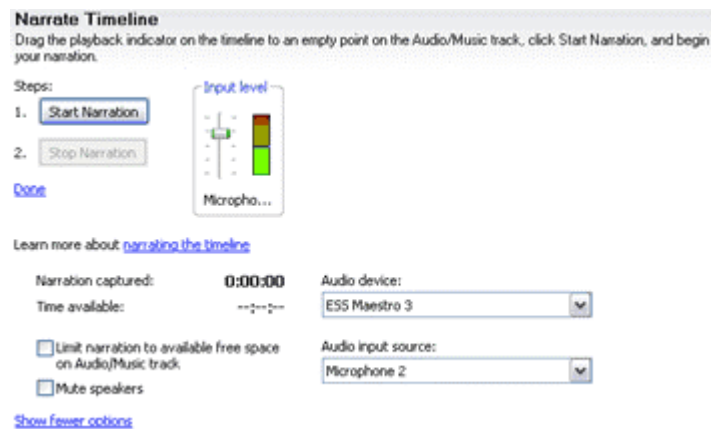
Narrate Timeline
Drag the playback indicator on the timeline to an empty point on the Audio/Music track, click Start Narration, and begin your narration.

Steps:
1. Start Narration
2. Stop Narration
Done

Input level
Micropho...

Learn more about narrating the timeline

Narration captured: 0:00:00
Time available: --:--:--

Audio device:
ESS Maestro 3

Limit narration to available free space on Audio/Music track
Mute speakers

Audio input source:
Microphone 2

Show fewer options